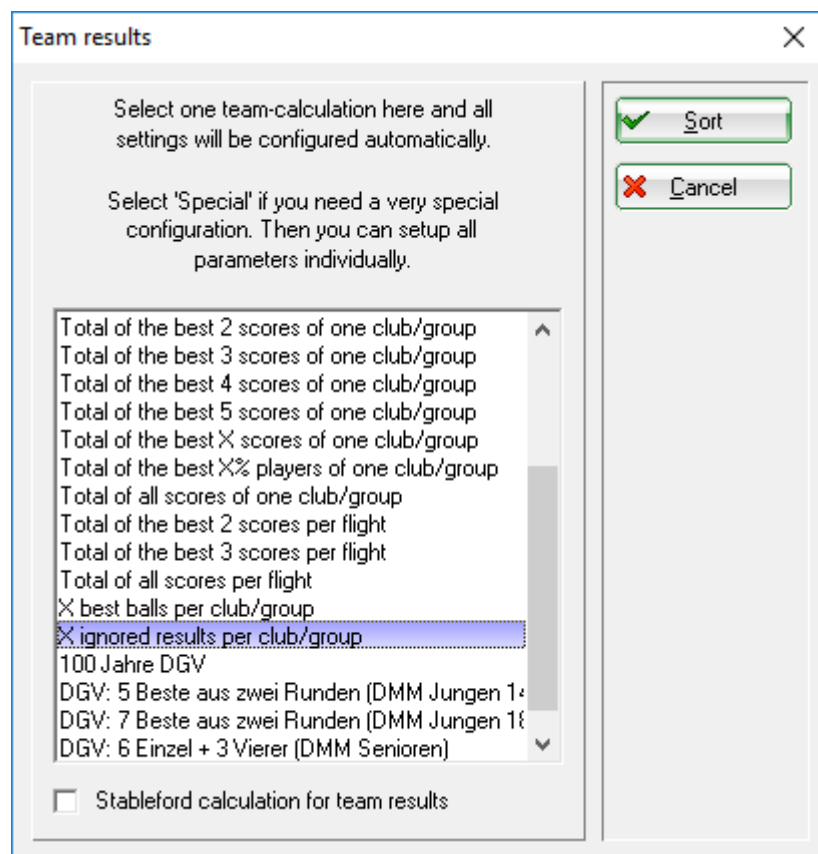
Team results

Select one team-calculation here and all settings will be configured automatically.

Select 'Special' if you need a very special configuration. Then you can setup all parameters individually.

Total of the best 2 scores of one club/group
Total of the best 3 scores of one club/group
Total of the best 4 scores of one club/group
Total of the best 5 scores of one club/group
Total of the best X scores of one club/group
Total of the best X% players of one club/group
Total of all scores of one club/group
Total of the best 2 scores per flight
Total of the best 3 scores per flight
Total of all scores per flight
X best balls per club/group
X ignored results per club/group
100 Jahre DGV
DGV: 5 Beste aus zwei Runden (DMM Jungen 14
DGV: 7 Beste aus zwei Runden (DMM Jungen 18
DGV: 6 Einzel + 3 Vierer (DMM Senioren)

Stableford calculation for team results

Sort

Cancel